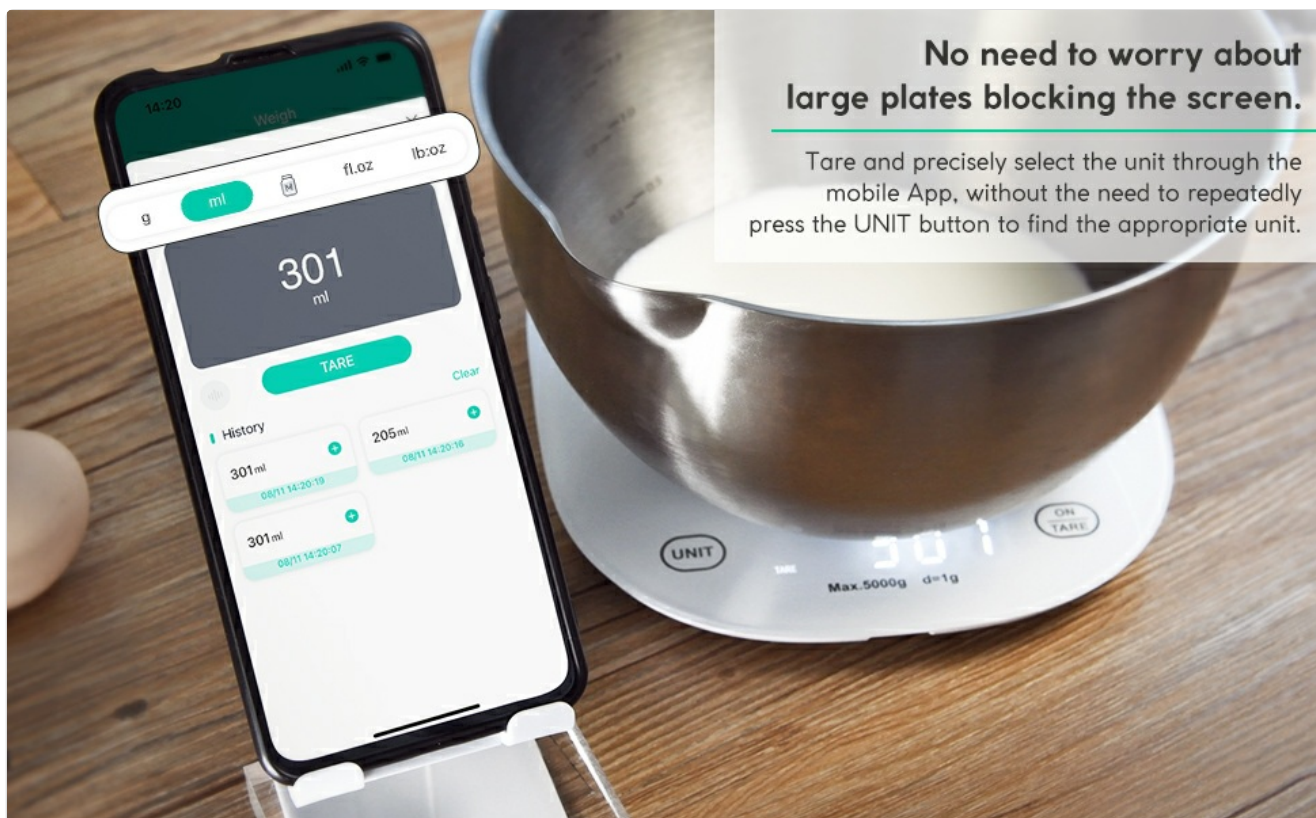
No need to worry about large plates blocking the screen.

Tare and precisely select the unit through the mobile App, without the need to repeatedly press the UNIT button to find the appropriate unit.

14:20

Weigh

g ml M fl.oz lb:oz

301
ml

TARE

Clear

History

301ml
08/11 14:20:19

205ml
08/11 14:20:16

301ml
08/11 14:20:07

UNIT

ON
TARE

301

TARE

Max.5000g d=1g